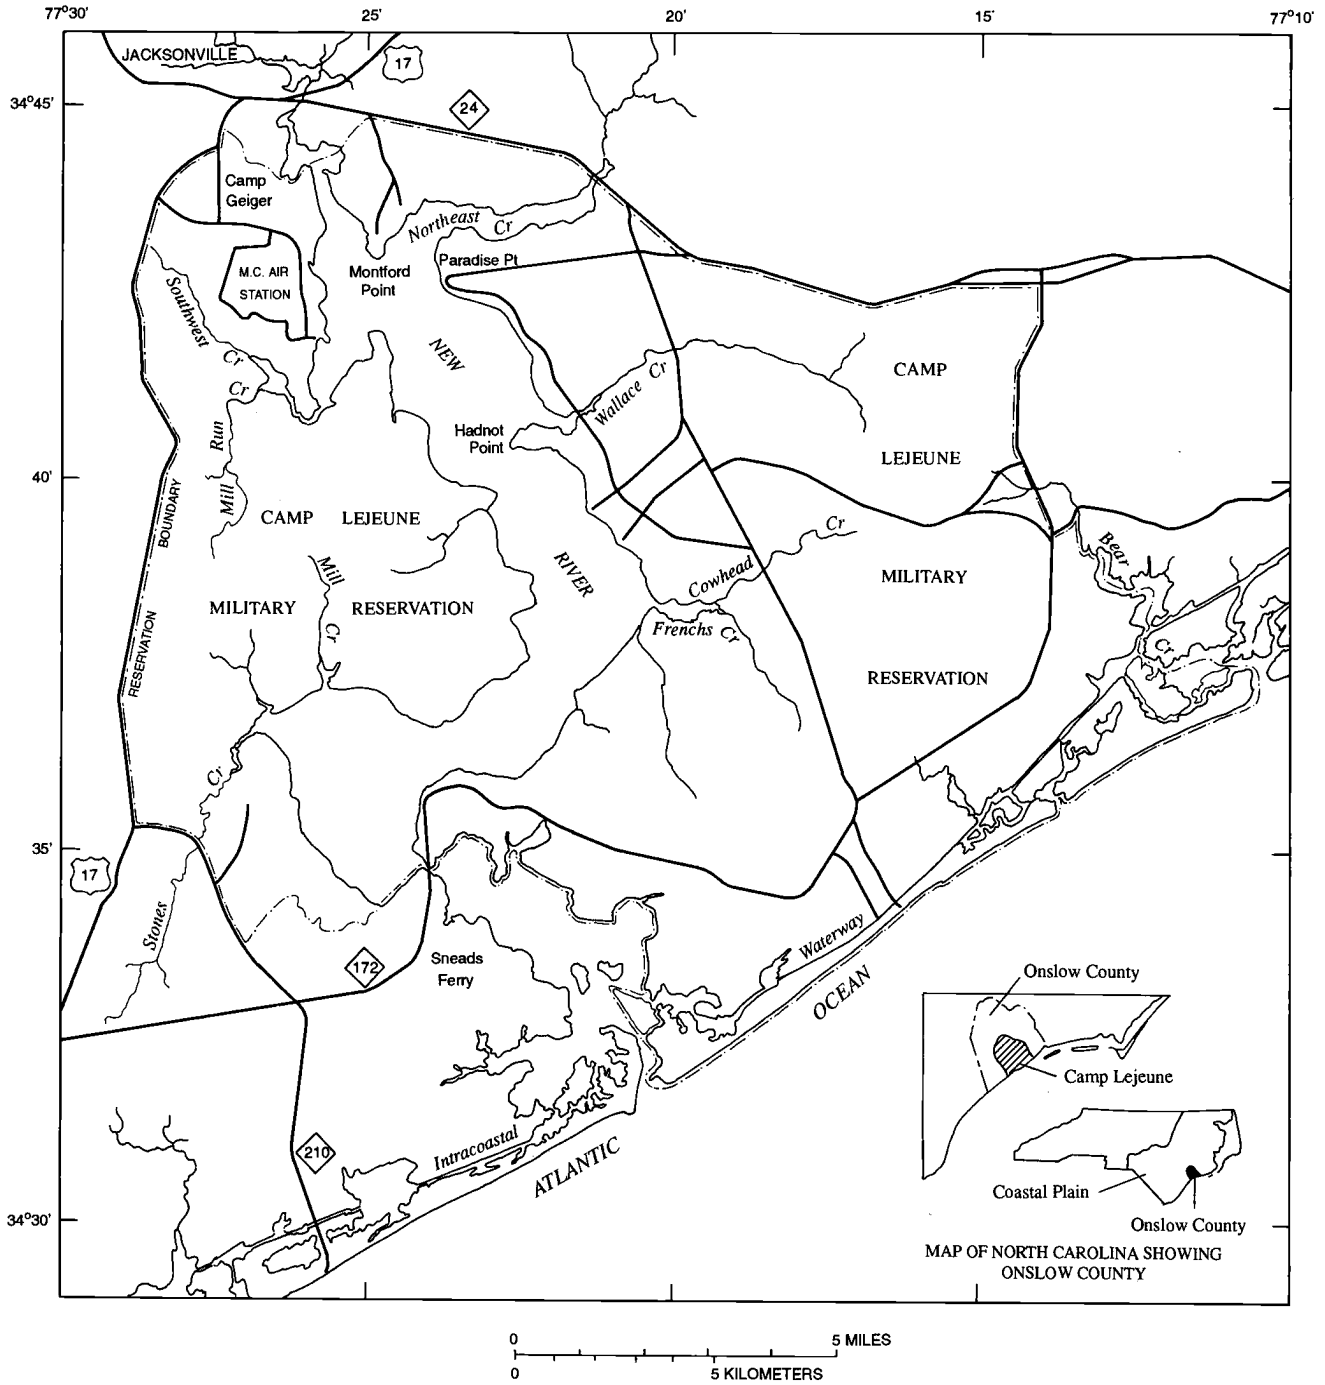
77°30'
25'
20'
15'
77°10'
34°45'
40'
35'
34°30'

JACKSONVILLE
17
24
Camp Geiger
M.C. AIR STATION
Montford Point
Northeast Cr
Paradise Pt
Southwest Cr
Cr
NEW
Run
Mill
Hadnot Point
Wallace Cr
CAMP
LEJEUNE
BOUNDARY
CAMP LEJEUNE
Mill
Cr
RIVER
Cr
Cowhead
MILITARY
MILITARY
RESERVATION
Frenchs Cr
Bear
Cr
RESERVATION
RESERVATION
Cr
17
Stones
172
Sneads Ferry
Waterway
OCEAN
210
Intracoastal
ATLANTIC

Onslow County
Camp Lejeune
Coastal Plain
Onslow County
MAP OF NORTH CAROLINA SHOWING ONSLOW COUNTY

0
5 MILES
0
5 KILOMETERS